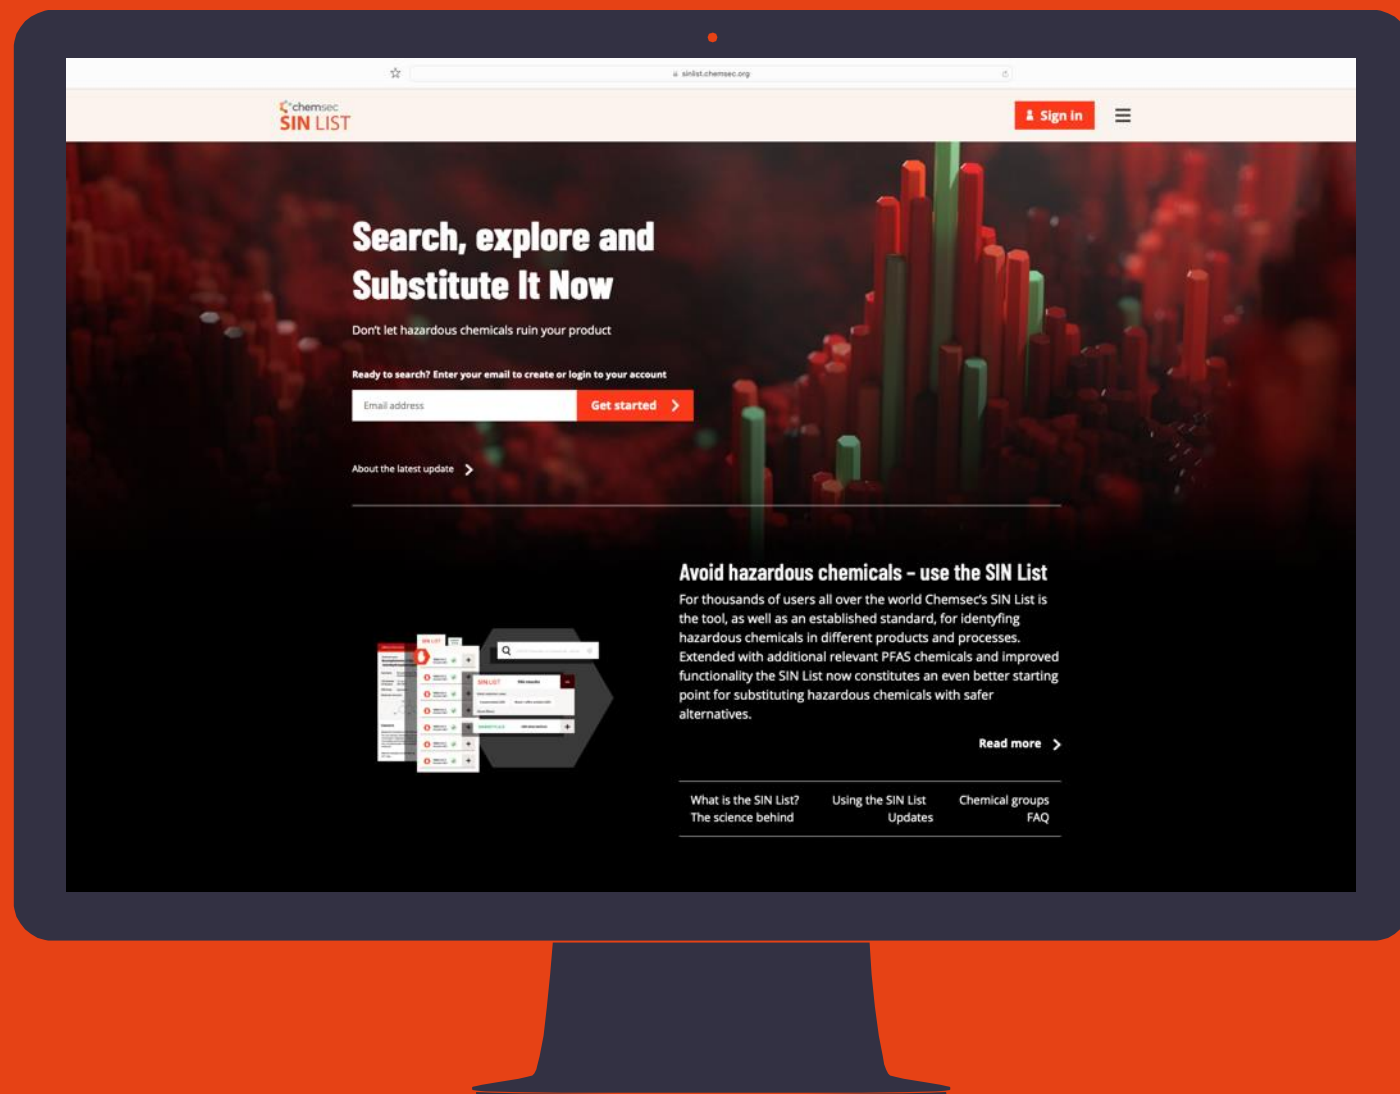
sinlist.chemsec.org

chemsec
SIN LIST

Sign in

Search, explore and Substitute It Now

Don't let hazardous chemicals ruin your product

Ready to search? Enter your email to create or login to your account

Email address

Get started

About the latest update

Avoid hazardous chemicals – use the SIN List

For thousands of users all over the world Chemsec's SIN List is the tool, as well as an established standard, for identyfing hazardous chemicals in different products and processes. Extended with additional relevant PFAS chemicals and improved functionality the SIN List now constitutes an even better starting point for substituting hazardous chemicals with safer alternatives.

Read more

What is the SIN List?
The science behind
Using the SIN List
Updates
Chemical groups
FAQ